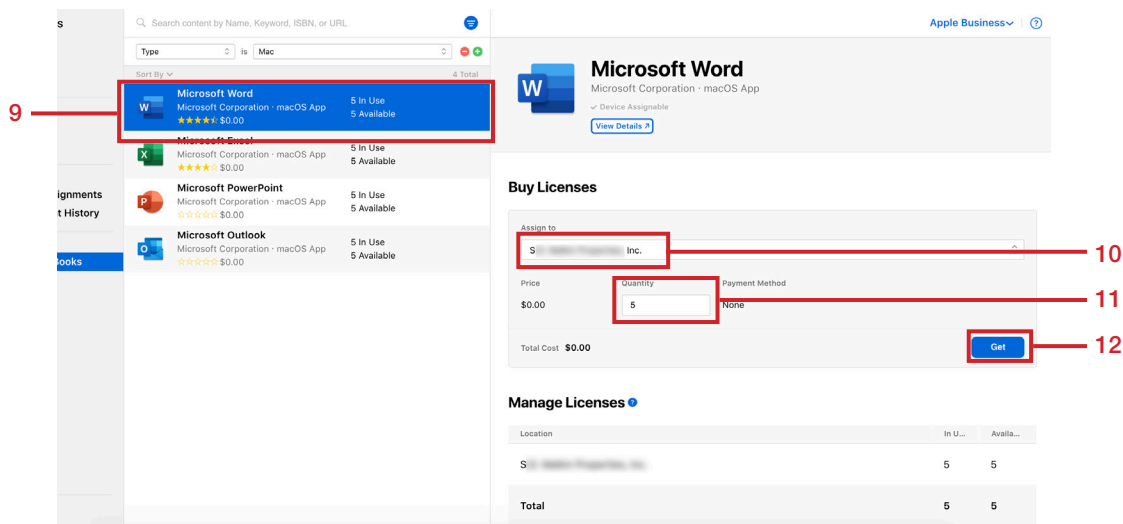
s

ignments
t History

ooks

Search content by Name, Keyword, ISBN, or URL

Type is Mac

Sort By 4 Total

Microsoft Word
Microsoft Corporation · macOS App
$0.00
5 In Use
5 Available

Microsoft Excel
Microsoft Corporation · macOS App
$0.00
5 In Use
5 Available

Microsoft PowerPoint
Microsoft Corporation · macOS App
$0.00
5 In Use
5 Available

Microsoft Outlook
Microsoft Corporation · macOS App
$0.00
5 In Use
5 Available

9

Apple Business ?

Microsoft Word
Microsoft Corporation · macOS App
Device Assignable
View Details

Buy Licenses

Assign to
S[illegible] Inc.

10

Price
$0.00

Quantity
5

Payment Method
None

11

Total Cost $0.00

Get

12

Manage Licenses

| Location | In U... | Availa... |
|---|---|---|
| S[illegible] | 5 | 5 |
| Total | 5 | 5 |